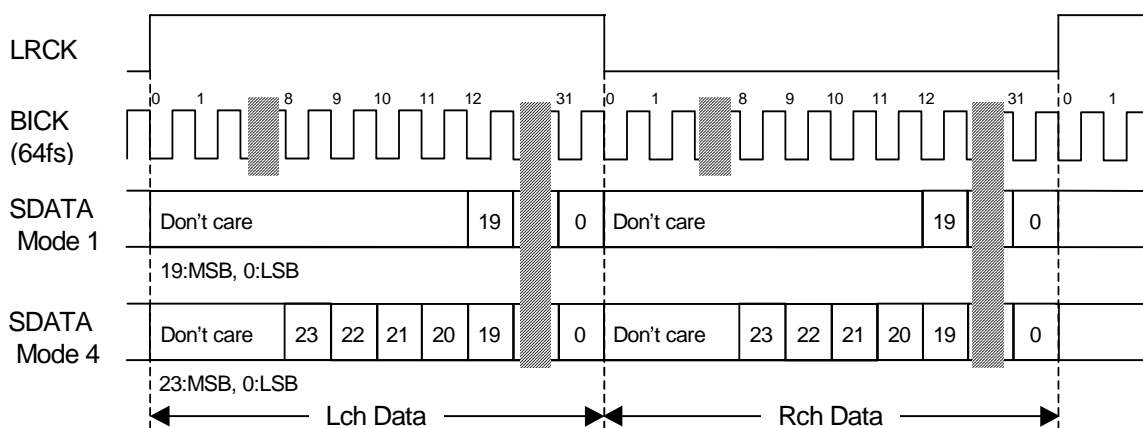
LRCK

BICK (64fs)

0 1 8 9 10 11 12 31 0 1 8 9 10 11 12 31 0 1

SDATA Mode 1

Don’t care 19 0 Don’t care 19 0

19:MSB, 0:LSB

SDATA Mode 4

Don’t care 23 22 21 20 19 0 Don’t care 23 22 21 20 19 0

23:MSB, 0:LSB

Lch Data

Rch Data